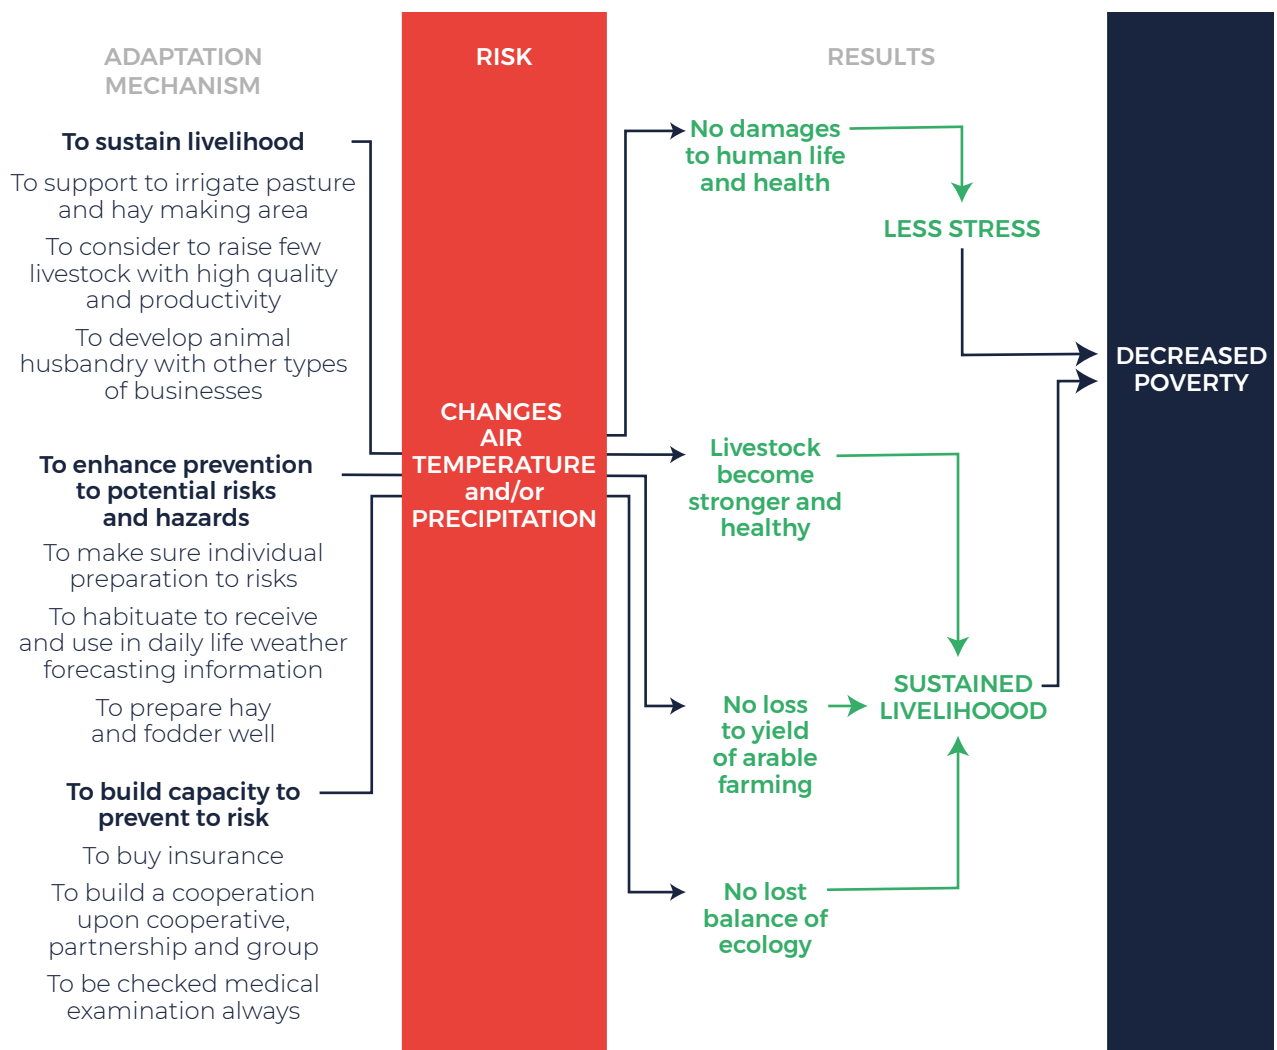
ADAPTATION MECHANISM

RISK

RESULTS

To sustain livelihood

To support to irrigate pasture and hay making area

To consider to raise few livestock with high quality and productivity

To develop animal husbandry with other types of businesses

To enhance prevention to potential risks and hazards

To make sure individual preparation to risks

To habituate to receive and use in daily life weather forecasting information

To prepare hay and fodder well

To build capacity to prevent to risk

To buy insurance

To build a cooperation upon cooperative, partnership and group

To be checked medical examination always

CHANGES AIR TEMPERATURE and/or PRECIPITATION

No damages to human life and health

LESS STRESS

Livestock become stronger and healthy

No loss to yield of arable farming

SUSTAINED LIVELIHOOOD

No lost balance of ecology

DECREASED POVERTY